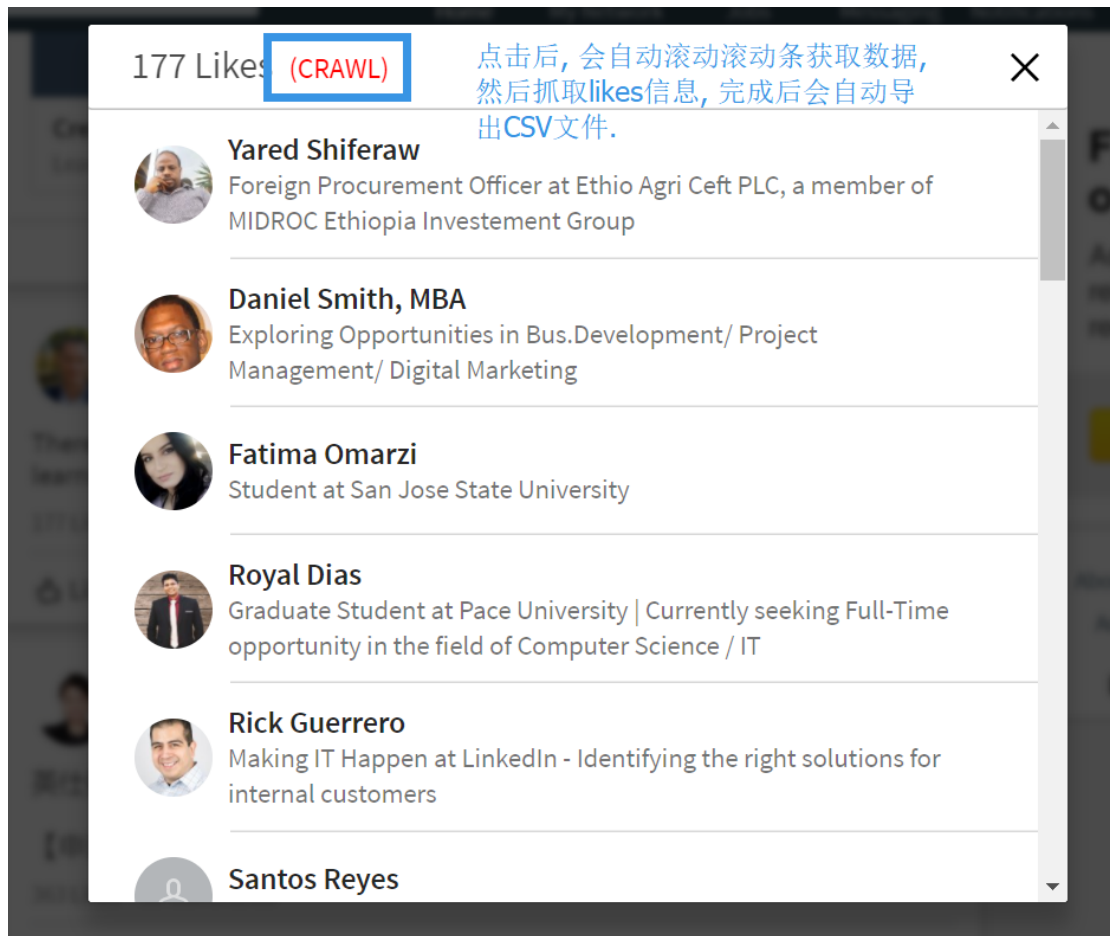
177 Likes (CRAWL)

点击后，会自动滚动滚动条获取数据，然后抓取likes信息，完成后会自动导出CSV文件.

Yared Shiferaw
Foreign Procurement Officer at Ethio Agri Ceft PLC, a member of MIDROC Ethiopia Investement Group

Daniel Smith, MBA
Exploring Opportunities in Bus.Development/ Project Management/ Digital Marketing

Fatima Omarzi
Student at San Jose State University

Royal Dias
Graduate Student at Pace University | Currently seeking Full-Time opportunity in the field of Computer Science / IT

Rick Guerrero
Making IT Happen at LinkedIn - Identifying the right solutions for internal customers

Santos Reyes